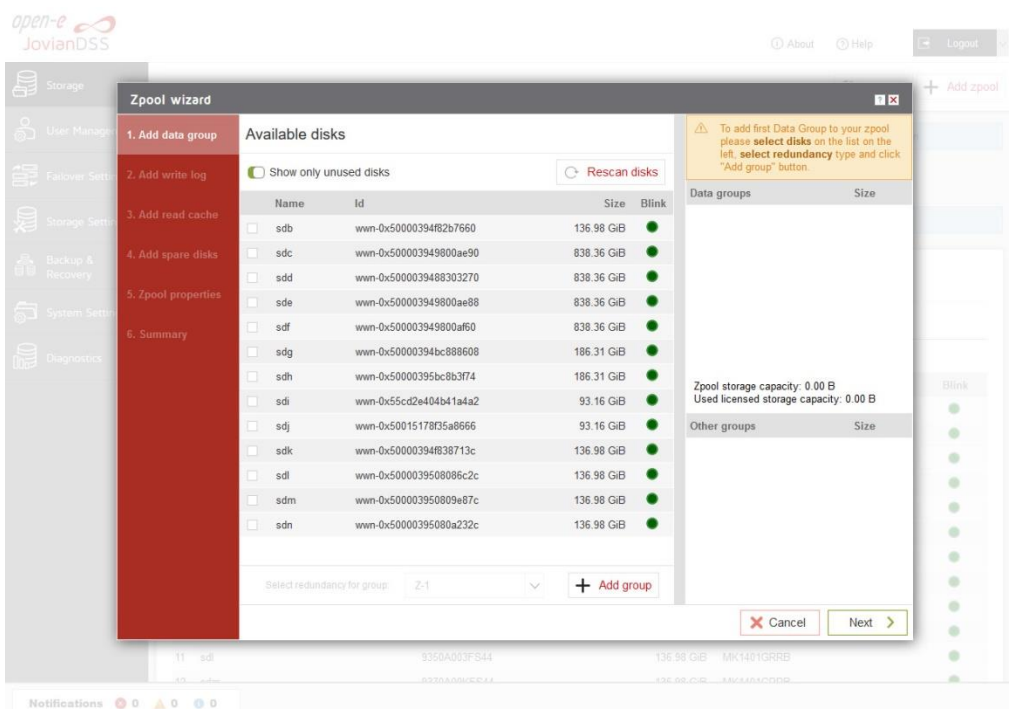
open-e
JovianDSS

About Help Logout

Storage
User Manage
Failover Setti
Storage Setti
Backup & Recovery
System Setti
Diagnostics

+ Add zpool

Zpool wizard

1. Add data group
2. Add write log
3. Add read cache
4. Add spare disks
5. Zpool properties
6. Summary

Available disks

Show only unused disks

Rescan disks

| Name | Id | Size | Blink |
|---|---|---|---|
| sdb | wwn-0x50000394f82b7660 | 136.98 GiB | |
| sdc | wwn-0x500003949800ae90 | 838.36 GiB | |
| sdd | wwn-0x5000039488303270 | 838.36 GiB | |
| sde | wwn-0x500003949800ae88 | 838.36 GiB | |
| sdf | wwn-0x500003949800af60 | 838.36 GiB | |
| sdg | wwn-0x50000394bc888608 | 186.31 GiB | |
| sdh | wwn-0x50000395bc8b3f74 | 186.31 GiB | |
| sdi | wwn-0x55cd2e404b41a4a2 | 93.16 GiB | |
| sdj | wwn-0x50015178f35a8666 | 93.16 GiB | |
| sdk | wwn-0x50000394f838713c | 136.98 GiB | |
| sdl | wwn-0x5000039508086c2c | 136.98 GiB | |
| sdm | wwn-0x500003950809e87c | 136.98 GiB | |
| sdn | wwn-0x50000395080a232c | 136.98 GiB | |

Select redundancy for group: Z-1

+ Add group

To add first Data Group to your zpool please select disks on the list on the left, select redundancy type and click "Add group" button.

Data groups Size

Zpool storage capacity: 0.00 B
Used licensed storage capacity: 0.00 B

Other groups Size

Cancel Next

Blink

11 sdl 9350A003FS44 136.98 GiB MK1401GRRB

Notifications 0 0 0